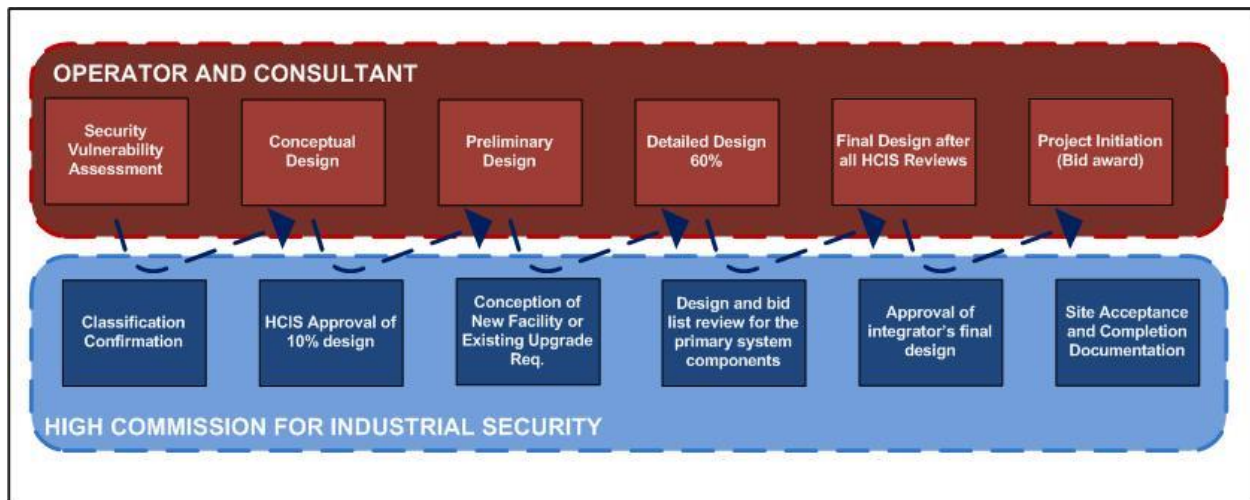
OPERATOR AND CONSULTANT

Security Vulnerability Assessment

Conceptual Design

Preliminary Design

Detailed Design 60%

Final Design after all HCIS Reviews

Project Initiation (Bid award)

Classification Confirmation

HCIS Approval of 10% design

Conception of New Facility or Existing Upgrade Req.

Design and bid list review for the primary system components

Approval of integrator's final design

Site Acceptance and Completion Documentation

HIGH COMMISSION FOR INDUSTRIAL SECURITY